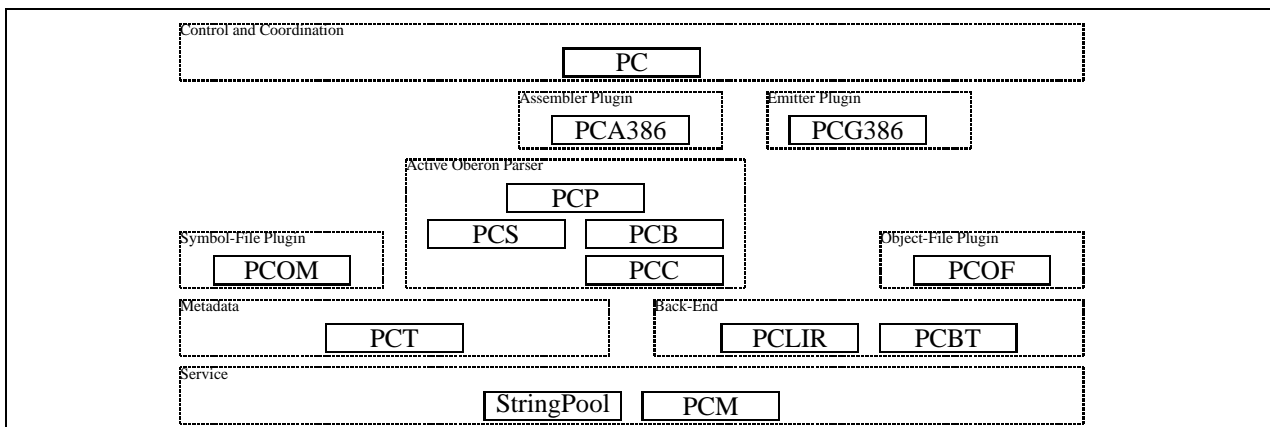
Control and Coordination

PC

Assembler Plugin

PCA386

Emitter Plugin

PCG386

Active Oberon Parser

PCP

PCS

PCB

PCC

Symbol-File Plugin

PCOM

Object-File Plugin

PCOF

Metadata

PCT

Back-End

PCLIR

PCBT

Service

StringPool

PCM